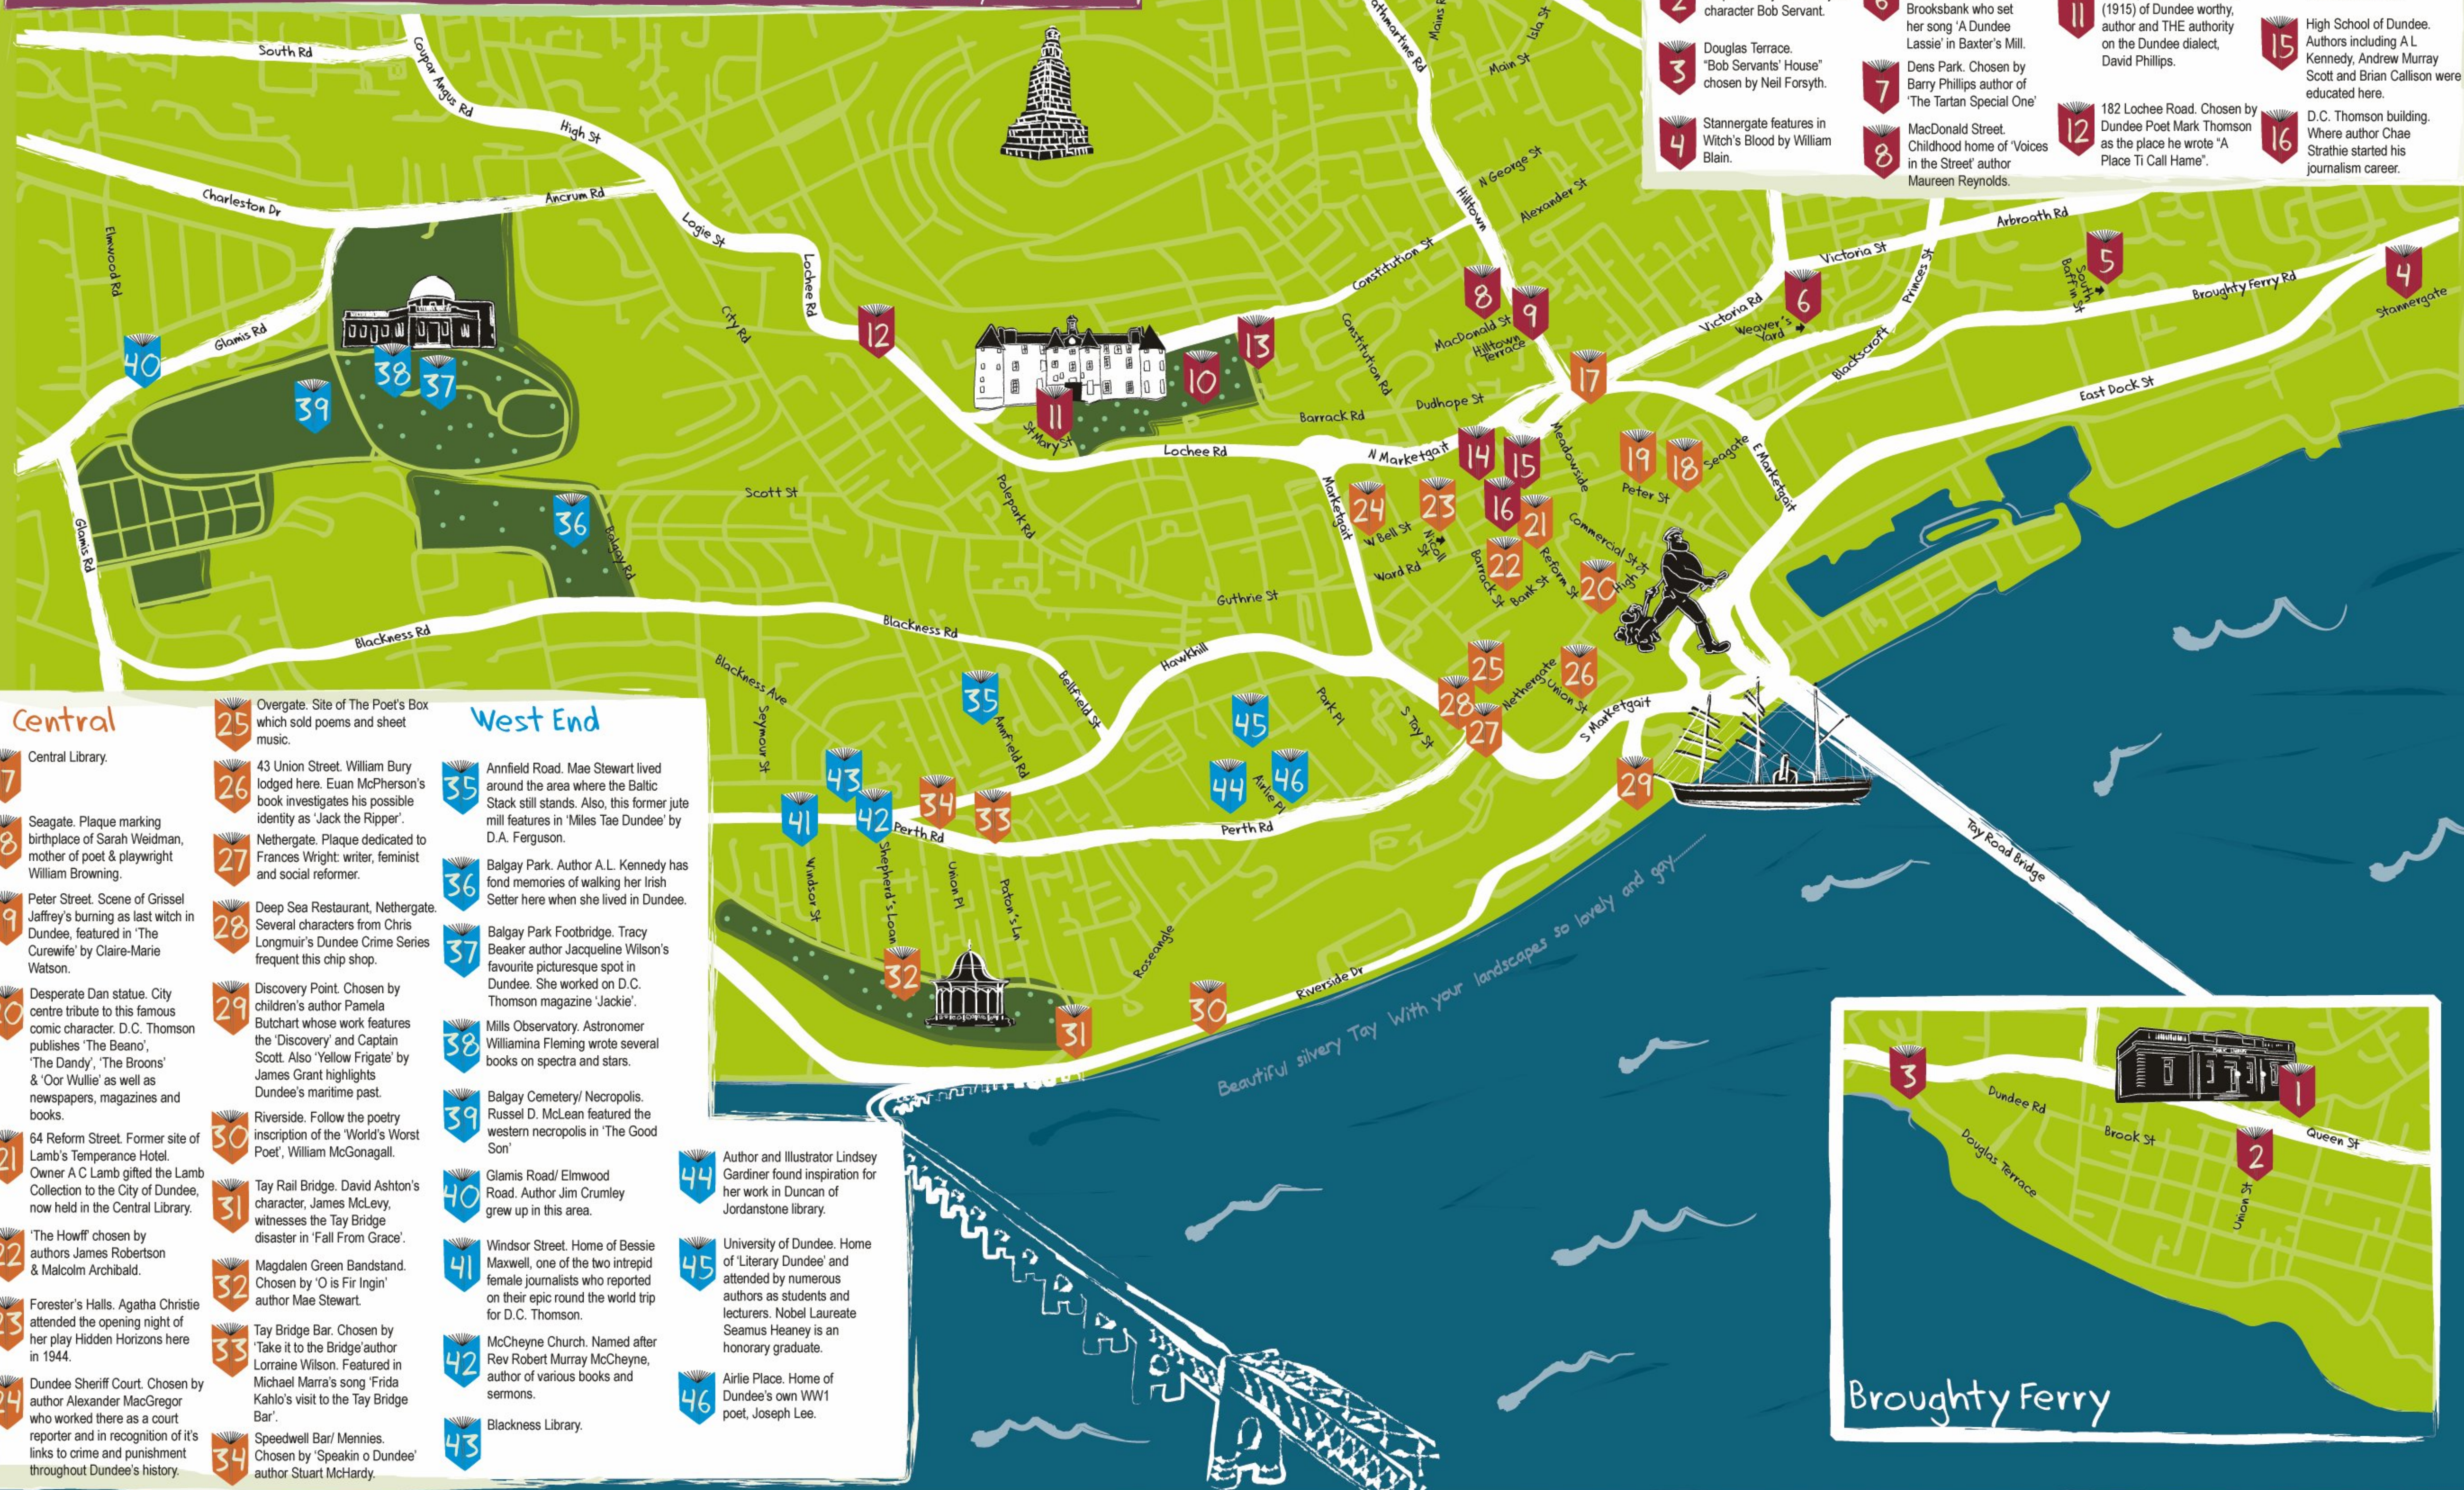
2 character Bob Servant.

3 Douglas Terrace. "Bob Servants' House" chosen by Neil Forsyth.

4 Stannergate features in Witch's Blood by William Blain.

6 Brooksbank who set her song 'A Dundee Lassie' in Baxter's Mill.

7 Dens Park. Chosen by Barry Phillips author of 'The Tartan Special One'

8 MacDonald Street. Childhood home of 'Voices in the Street' author Maureen Reynolds.

11 (1915) of Dundee worthy, author and THE authority on the Dundee dialect, David Phillips.

12 182 Lochee Road. Chosen by Dundee Poet Mark Thomson as the place he wrote "A Place Ti Call Hame".

15 High School of Dundee. Authors including A L Kennedy, Andrew Murray Scott and Brian Callison were educated here.

16 D.C. Thomson building. Where author Chae Strathie started his journalism career.

South Rd
Coupar Angus Rd
High St
Charleston Dr
Ancrum Rd
Logie St
Lochee Rd
Elmwood Rd
Glamis Rd
City Rd
Clepington... 
Strathmartine Rd
Mains
Main St
Isla St
N George St
Hilltown
Alexander St
Constitution St
Constitution Rd
MacDonald St
Hilltown Terrace
Dudhope St
Barrack Rd
Victoria Rd
Victoria St
Weaver's Yard
Blackscroft
Princes St
Arbroath Rd
South Baffin St
Broughty Ferry Rd
Stannergate
East Dock St
St Mary St
Lochee Rd
N Marketgait
Meadowside
Peter St
Seagate
E Marketgait
Scott St
Polepark Rd
Marketgait
W Bell St
Ward Rd
Barrack St
Reform St
Bank St
Commercial St
High St
Balgay Rd
Guthrie St
Blackness Rd
Blackness Rd
Hawkhill
Bellfield St
Blackness Ave
Seymour St
Annfield Rd
Park Pl
S Tay St
Netherqate
Union St
S Marketgait
Airlie Pl
Perth Rd
Perth Rd
Windsor St
Shepherd's Loan
Union Pl
Paton's Ln
Roseangle
Riverside Dr
Tay Road Bridge
Beautiful silvery Tay With your landscapes so lovely and gay

Central
7 Central Library.
8 Seagate. Plaque marking birthplace of Sarah Weidman, mother of poet & playwright William Browning.
9 Peter Street. Scene of Grissel Jaffrey's burning as last witch in Dundee, featured in 'The Curewife' by Claire-Marie Watson.
20 Desperate Dan statue. City centre tribute to this famous comic character. D.C. Thomson publishes 'The Beano', 'The Dandy', 'The Broons' & 'Oor Wullie' as well as newspapers, magazines and books.
21 64 Reform Street. Former site of Lamb's Temperance Hotel. Owner A C Lamb gifted the Lamb Collection to the City of Dundee, now held in the Central Library.
22 'The Howff' chosen by authors James Robertson & Malcolm Archibald.
23 Forester's Halls. Agatha Christie attended the opening night of her play Hidden Horizons here in 1944.
24 Dundee Sheriff Court. Chosen by author Alexander MacGregor who worked there as a court reporter and in recognition of it's links to crime and punishment throughout Dundee's history.
25 Overgate. Site of The Poet's Box which sold poems and sheet music.
26 43 Union Street. William Bury lodged here. Euan McPherson's book investigates his possible identity as 'Jack the Ripper'.
27 Nethergate. Plaque dedicated to Frances Wright: writer, feminist and social reformer.
28 Deep Sea Restaurant, Nethergate. Several characters from Chris Longmuir's Dundee Crime Series frequent this chip shop.
29 Discovery Point. Chosen by children's author Pamela Butchart whose work features the 'Discovery' and Captain Scott. Also 'Yellow Frigate' by James Grant highlights Dundee's maritime past.
30 Riverside. Follow the poetry inscription of the 'World's Worst Poet', William McGonagall.
31 Tay Rail Bridge. David Ashton's character, James McLevy, witnesses the Tay Bridge disaster in 'Fall From Grace'.
32 Magdalen Green Bandstand. Chosen by 'O is Fir Ingin' author Mae Stewart.
33 Tay Bridge Bar. Chosen by 'Take it to the Bridge'author Lorraine Wilson. Featured in Michael Marra's song 'Frida Kahlo's visit to the Tay Bridge Bar'.
34 Speedwell Bar/ Mennies. Chosen by 'Speakin o Dundee' author Stuart McHardy.

West End
35 Annfield Road. Mae Stewart lived around the area where the Baltic Stack still stands. Also, this former jute mill features in 'Miles Tae Dundee' by D.A. Ferguson.
36 Balgay Park. Author A.L. Kennedy has fond memories of walking her Irish Setter here when she lived in Dundee.
37 Balgay Park Footbridge. Tracy Beaker author Jacqueline Wilson's favourite picturesque spot in Dundee. She worked on D.C. Thomson magazine 'Jackie'.
38 Mills Observatory. Astronomer Williamina Fleming wrote several books on spectra and stars.
39 Balgay Cemetery/ Necropolis. Russel D. McLean featured the western necropolis in 'The Good Son'
40 Glamis Road/ Elmwood Road. Author Jim Crumley grew up in this area.
41 Windsor Street. Home of Bessie Maxwell, one of the two intrepid female journalists who reported on their epic round the world trip for D.C. Thomson.
42 McCheyne Church. Named after Rev Robert Murray McCheyne, author of various books and sermons.
43 Blackness Library.
44 Author and Illustrator Lindsey Gardiner found inspiration for her work in Duncan of Jordanstone library.
45 University of Dundee. Home of 'Literary Dundee' and attended by numerous authors as students and lecturers. Nobel Laureate Seamus Heaney is an honorary graduate.
46 Airlie Place. Home of Dundee's own WW1 poet, Joseph Lee.

Dundee Rd
Brook St
Queen St
Douglas Terrace
Union St
Broughty Ferry